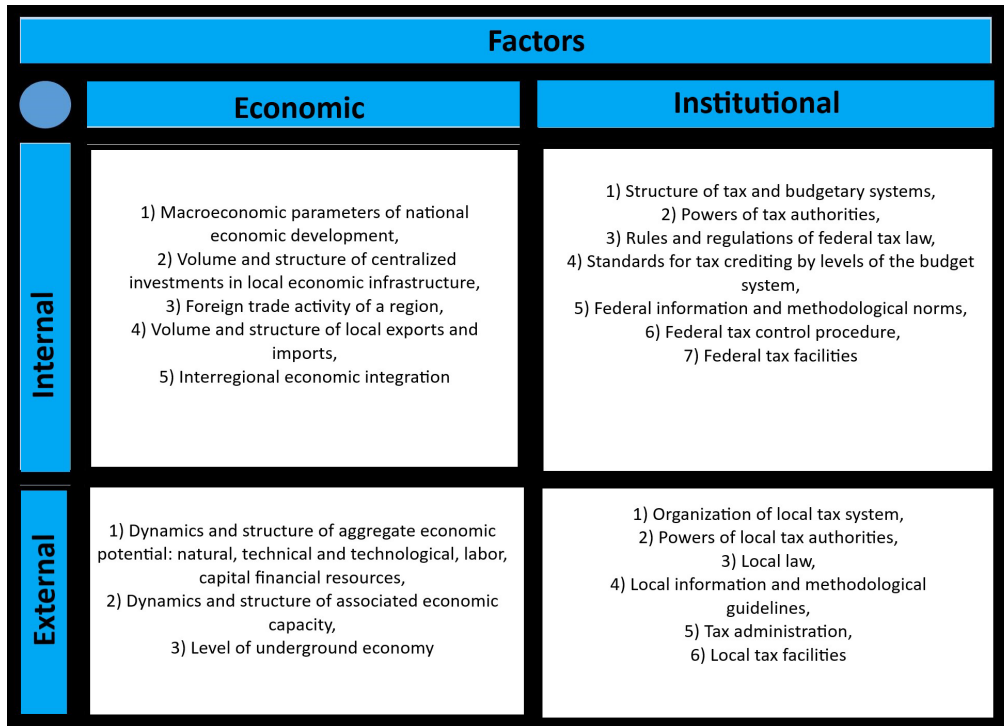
Factors

| | Economic | Institutional |
|---|---|---|
| Internal | 1) Macroeconomic parameters of national economic development, 2) Volume and structure of centralized investments in local economic infrastructure, 3) Foreign trade activity of a region, 4) Volume and structure of local exports and imports, 5) Interregional economic integration | 1) Structure of tax and budgetary systems, 2) Powers of tax authorities, 3) Rules and regulations of federal tax law, 4) Standards for tax crediting by levels of the budget system, 5) Federal information and methodological norms, 6) Federal tax control procedure, 7) Federal tax facilities |
| External | 1) Dynamics and structure of aggregate economic potential: natural, technical and technological, labor, capital financial resources, 2) Dynamics and structure of associated economic capacity, 3) Level of underground economy | 1) Organization of local tax system, 2) Powers of local tax authorities, 3) Local law, 4) Local information and methodological guidelines, 5) Tax administration, 6) Local tax facilities |